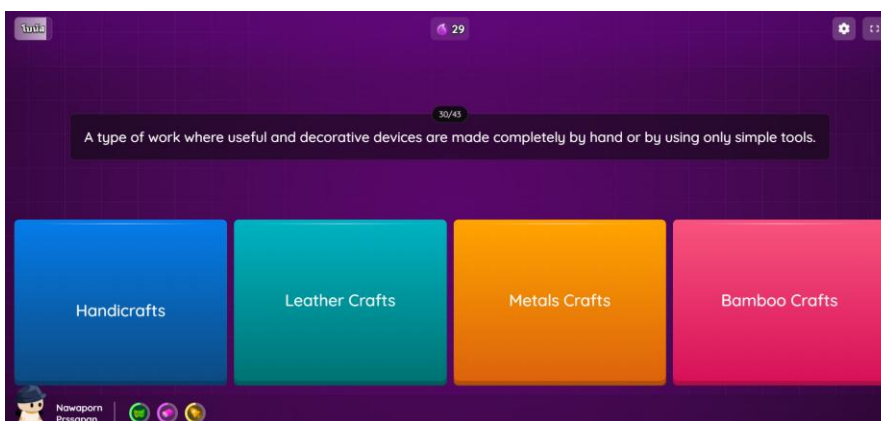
โบนัส

29

30/43

A type of work where useful and decorative devices are made completely by hand or by using only simple tools.

Handicrafts

Leather Crafts

Metals Crafts

Bamboo Crafts

Nawaporn
Prssanan